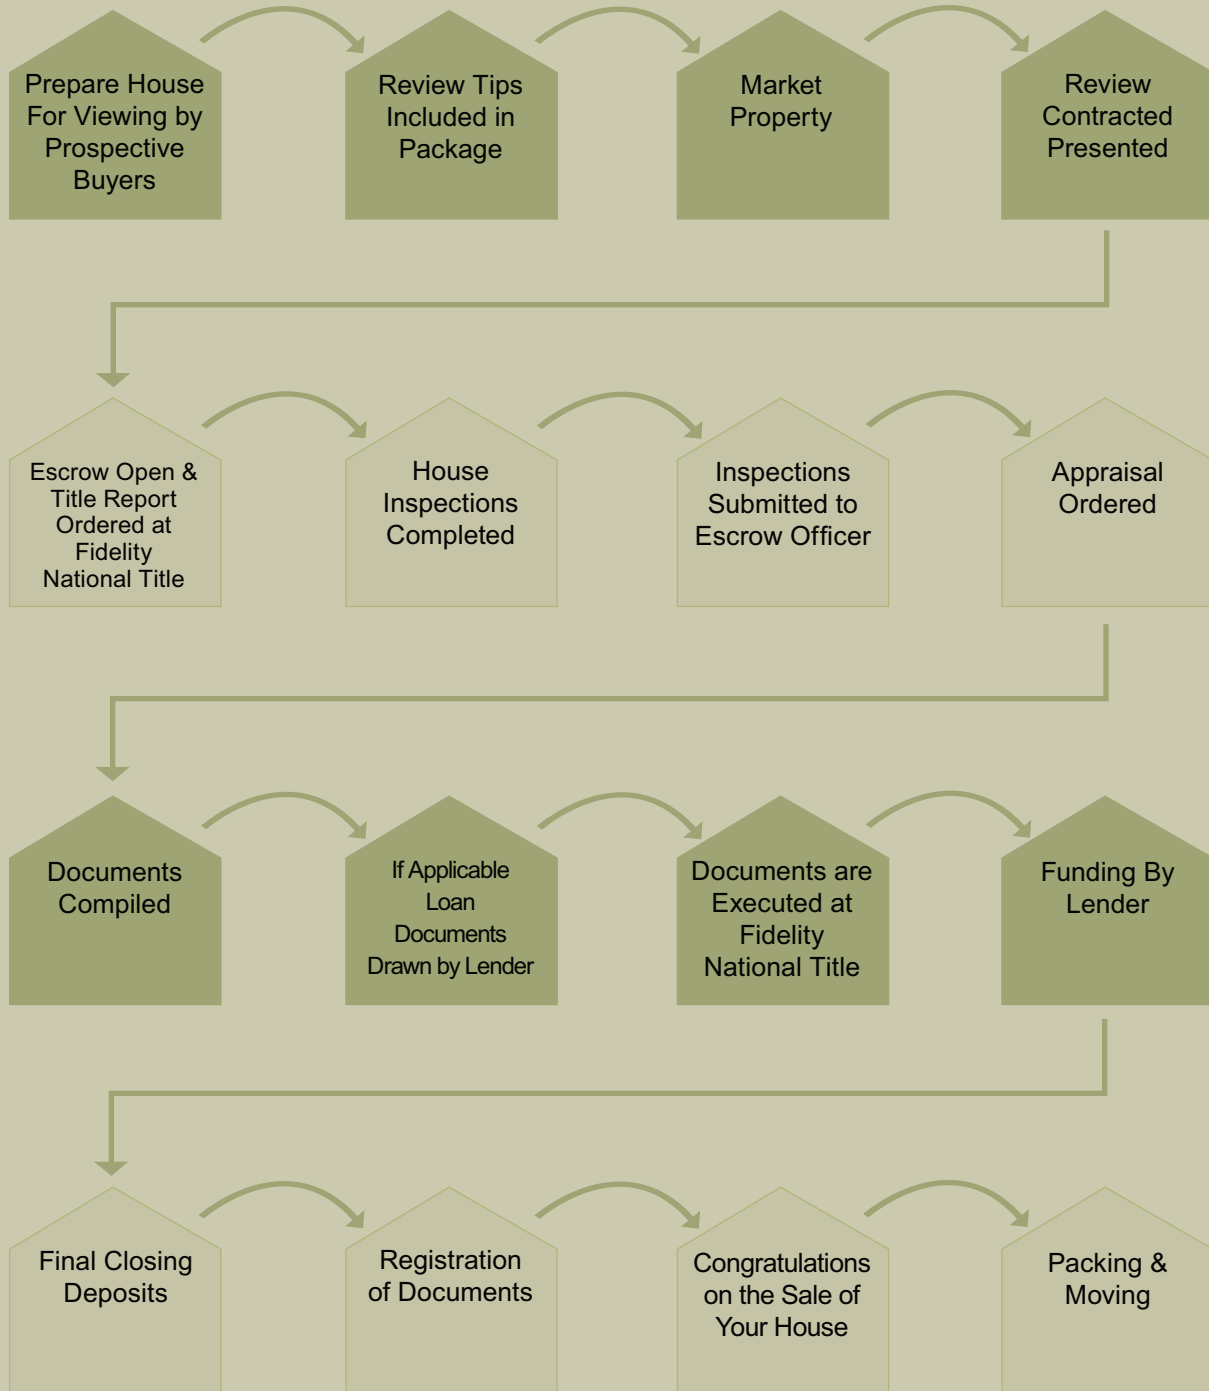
Prepare House For Viewing by Prospective Buyers

Review Tips Included in Package

Market Property

Review Contracted Presented

Escrow Open & Title Report Ordered at Fidelity National Title

House Inspections Completed

Inspections Submitted to Escrow Officer

Appraisal Ordered

Documents Compiled

If Applicable Loan Documents Drawn by Lender

Documents are Executed at Fidelity National Title

Funding By Lender

Final Closing Deposits

Registration of Documents

Congratulations on the Sale of Your House

Packing & Moving